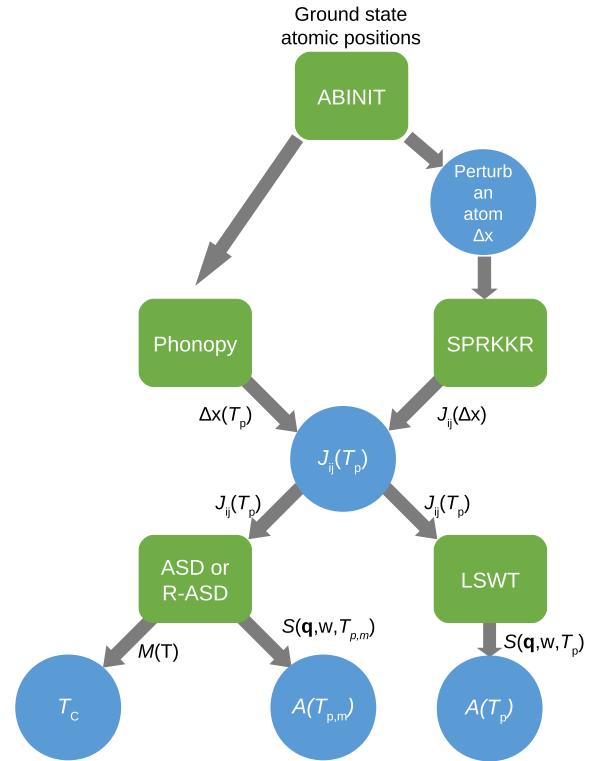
Ground state atomic positions

ABINIT

Perturb an atom $\Delta$x

Phonopy

SPRKKR

$\Delta x(T_p)$

$J_{ij}(\Delta x)$

$J_{ij}(T_p)$

$J_{ij}(T_p)$

$J_{ij}(T_p)$

ASD or R-ASD

LSWT

$M$(T)

$S(\mathbf{q},w,T_{p,m})$

$S(\mathbf{q},w,T_p)$

$T_C$

$A(T_{p,m})$

$A(T_p)$